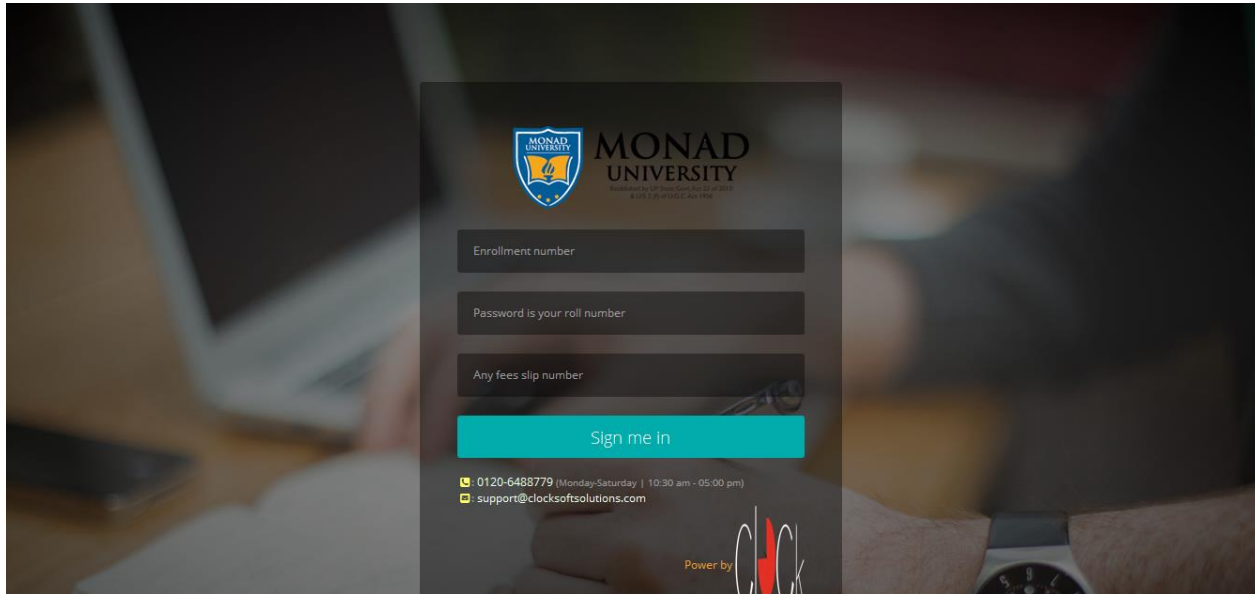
MONAD UNIVERSITY

MONAD UNIVERSITY

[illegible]

Enrollment number

Password is your roll number

Any fees slip number

Sign me in

: 0120-6488779 (Monday-Saturday | 10:30 am - 05:00 pm)
: support@clocksoftsolutions.com

Power by CLOCK